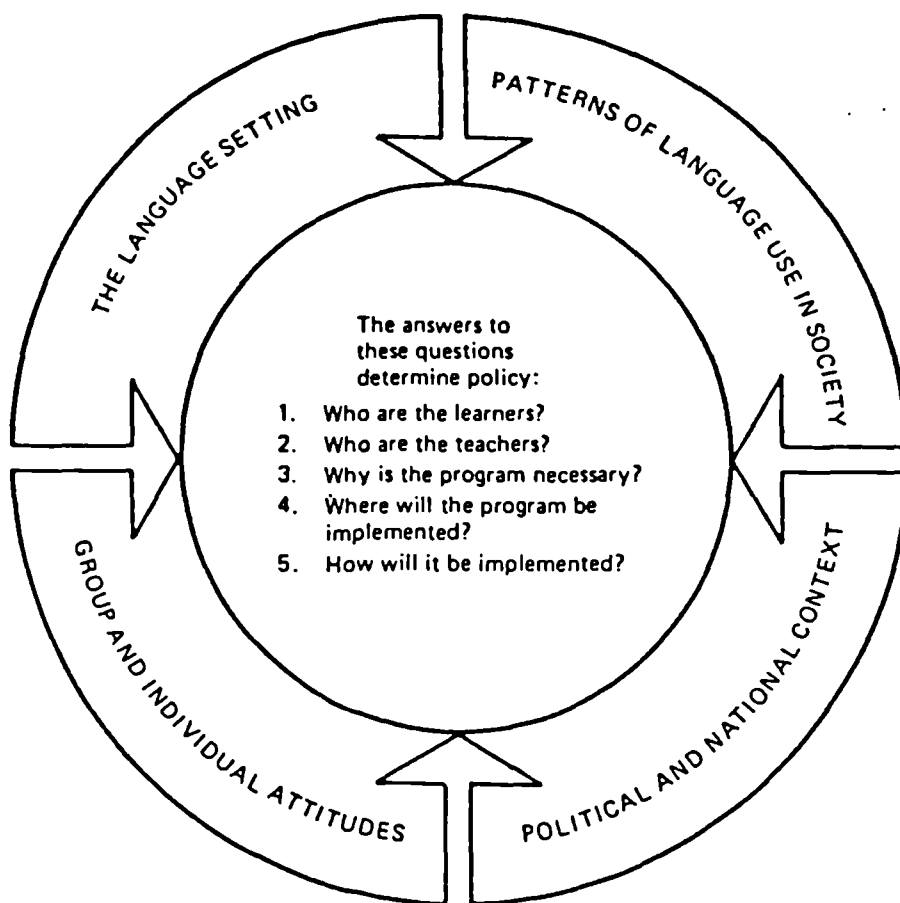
THE LANGUAGE SETTING

PATTERNS OF LANGUAGE USE IN SOCIETY

The answers to these questions determine policy:

1. Who are the learners?
2. Who are the teachers?
3. Why is the program necessary?
4. Where will the program be implemented?
5. How will it be implemented?

GROUP AND INDIVIDUAL ATTITUDES

POLITICAL AND NATIONAL CONTEXT